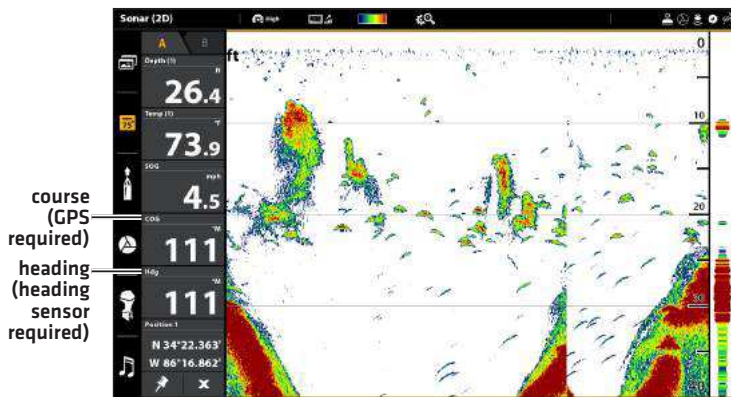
Sonar (2D)

High

A B

Depth (1) ft
26.4

Temp (1) °F
73.9

SOG mph
4.5

COG °M
111

Hdg °M
111

Position 1
N 34°22.363'
W 86°16.862'

ft

0
10
20
30

course (GPS required)

heading (heading sensor required)